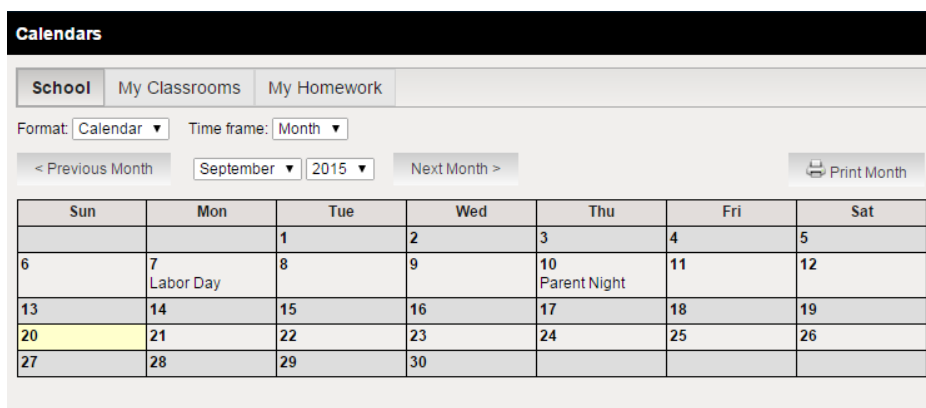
Calendars

School | My Classrooms | My Homework

Format: Calendar ▼ Time frame: Month ▼

< Previous Month September ▼ 2015 ▼ Next Month > Print Month

| Sun | Mon | Tue | Wed | Thu | Fri | Sat |
|---|---|---|---|---|---|---|
| | | 1 | 2 | 3 | 4 | 5 |
| 6 | 7 Labor Day | 8 | 9 | 10 Parent Night | 11 | 12 |
| 13 | 14 | 15 | 16 | 17 | 18 | 19 |
| 20 | 21 | 22 | 23 | 24 | 25 | 26 |
| 27 | 28 | 29 | 30 | | | |